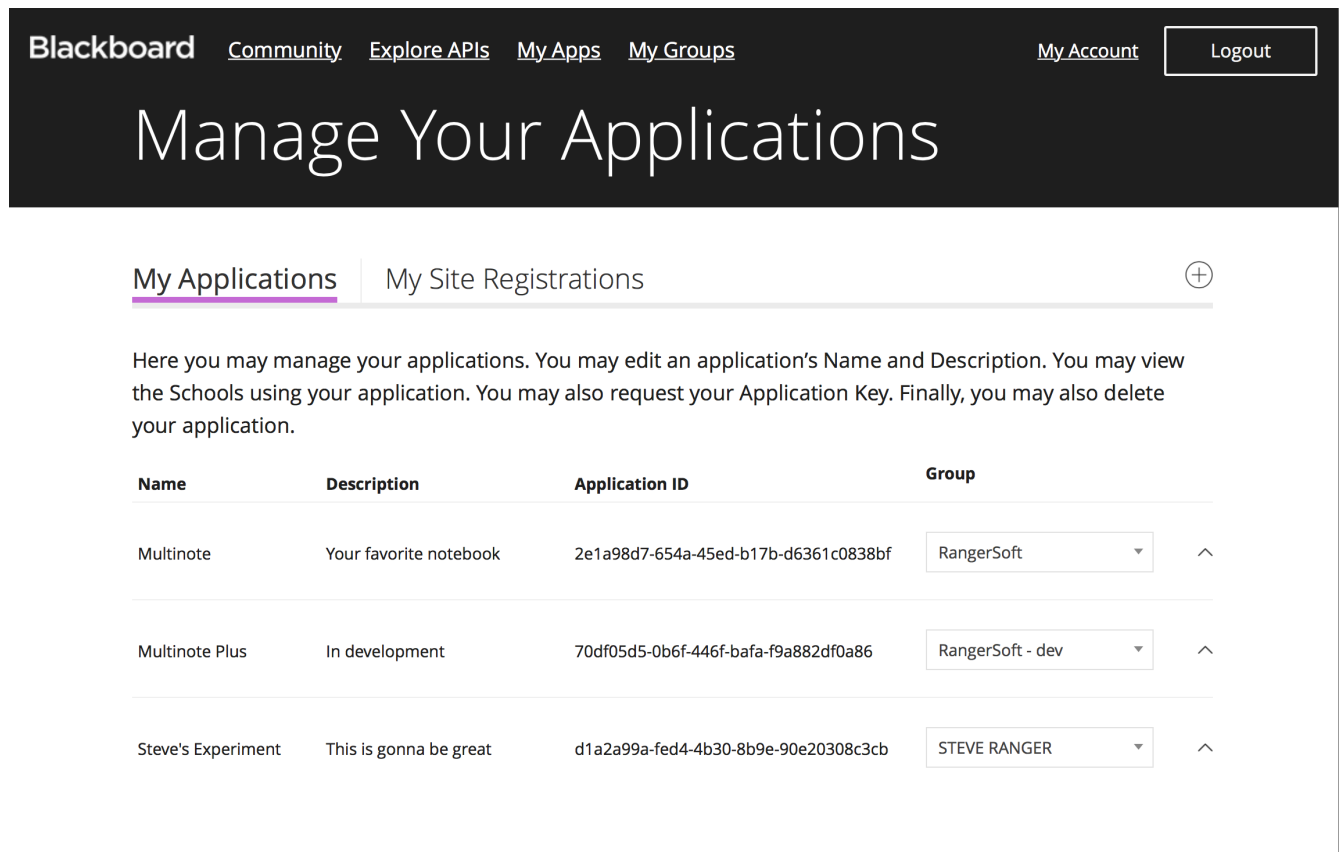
Blackboard Community Explore APIs My Apps My Groups My Account Logout

Manage Your Applications

My Applications My Site Registrations

Here you may manage your applications. You may edit an application's Name and Description. You may view the Schools using your application. You may also request your Application Key. Finally, you may also delete your application.

| Name | Description | Application ID | Group |
|---|---|---|---|
| Multinote | Your favorite notebook | 2e1a98d7-654a-45ed-b17b-d6361c0838bf | RangerSoft |
| Multinote Plus | In development | 70df05d5-0b6f-446f-bafa-f9a882df0a86 | RangerSoft - dev |
| Steve's Experiment | This is gonna be great | d1a2a99a-fed4-4b30-8b9e-90e20308c3cb | STEVE RANGER |